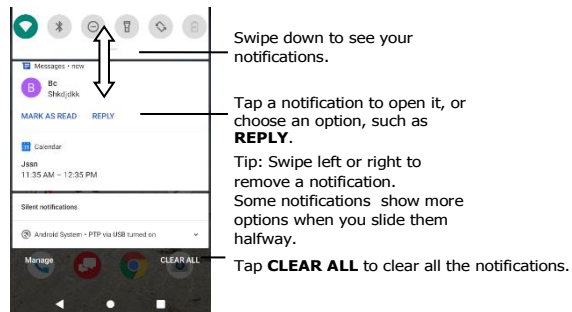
Messages • now

B

Bc
Shkdjdkk

MARK AS READ REPLY

Calendar

Jssn
11:35 AM – 12:35 PM

Silent notifications

Android System • PTP via USB turned on

Manage

CLEAR ALL

Swipe down to see your notifications.

Tap a notification to open it, or choose an option, such as **REPLY**.

Tip: Swipe left or right to remove a notification. Some notifications show more options when you slide them halfway.

Tap **CLEAR ALL** to clear all the notifications.